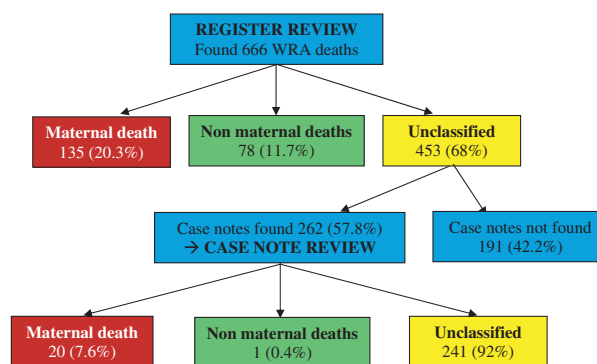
REGISTER REVIEW
Found 666 WRA deaths

Maternal death
135 (20.3%)

Non maternal deaths
78 (11.7%)

Unclassified
453 (68%)

Case notes found 262 (57.8%)
→ CASE NOTE REVIEW

Case notes not found
191 (42.2%)

Maternal death
20 (7.6%)

Non maternal deaths
1 (0.4%)

Unclassified
241 (92%)